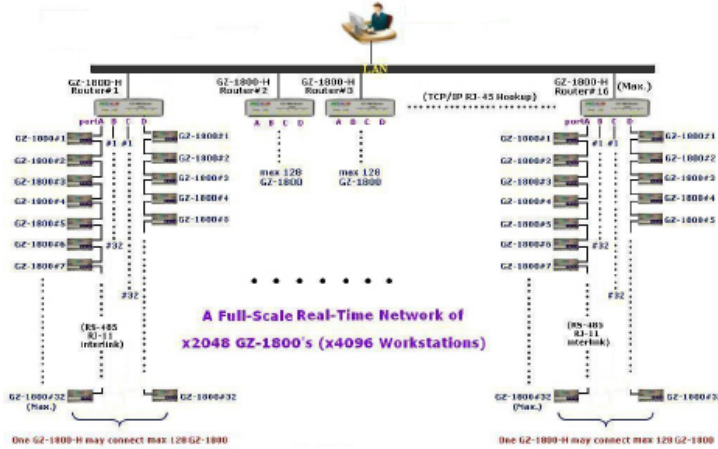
LAN

GZ-1800-H Router#1

GZ-1800-H Router#2

GZ-1800-H Router#3

(TCP/IP RJ-45 Hookup)

GZ-1800-H Router#16 (Max.)

portA B C D

A B C D

A B C D

portA B C D

#1 #1

#1 #1

GZ-1800#1
GZ-1800#2
GZ-1800#3
GZ-1800#4
GZ-1800#5
GZ-1800#6
GZ-1800#7

GZ-1800#1
GZ-1800#2
GZ-1800#3
GZ-1800#4
GZ-1800#5

max 128 GZ-1800

max 128 GZ-1800

GZ-1800#1
GZ-1800#2
GZ-1800#3
GZ-1800#4
GZ-1800#5
GZ-1800#6
GZ-1800#7

GZ-1800#1
GZ-1800#2
GZ-1800#3
GZ-1800#4
GZ-1800#5

#32

#32

#32

#32

A Full-Scale Real-Time Network of x2048 GZ-1800's (x4096 Workstations)

(RS-485 RJ-11 interlink)

(RS-485 RJ-11 interlink)

GZ-1800#32 (Max.)

GZ-1800#32

GZ-1800#32 (Max.)

GZ-1800#3

One GZ-1800-H may connect max 128 GZ-1800

One GZ-1800-H may connect max 128 GZ-1800